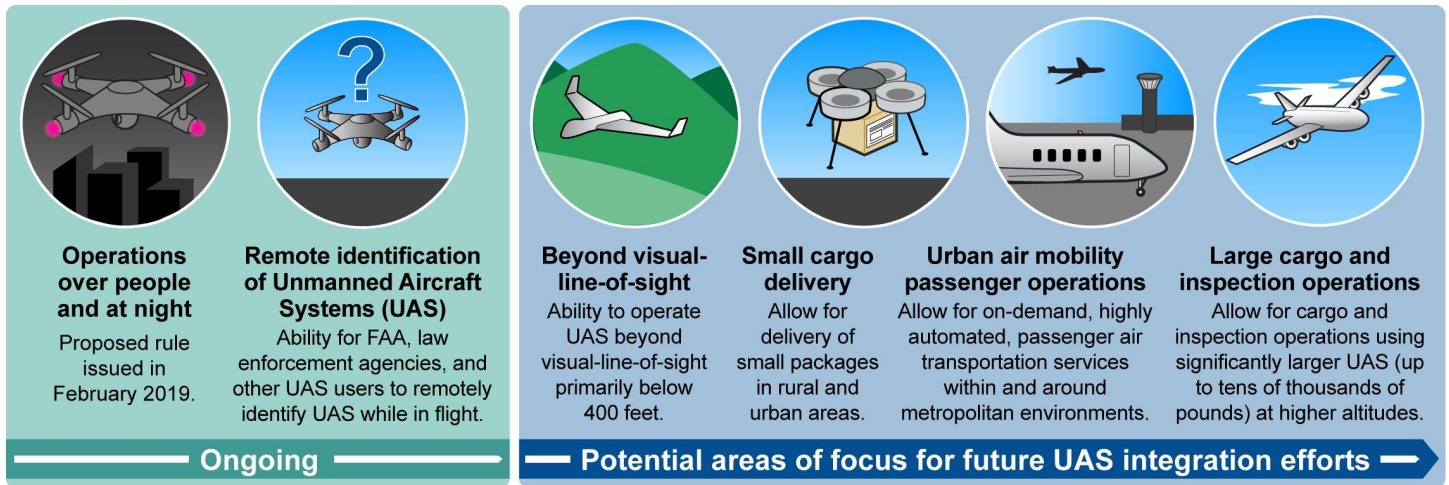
Operations over people and at night
Proposed rule issued in February 2019.

?

Remote identification of Unmanned Aircraft Systems (UAS)
Ability for FAA, law enforcement agencies, and other UAS users to remotely identify UAS while in flight.

Ongoing

Beyond visual-line-of-sight
Ability to operate UAS beyond visual-line-of-sight primarily below 400 feet.

Small cargo delivery
Allow for delivery of small packages in rural and urban areas.

Urban air mobility passenger operations
Allow for on-demand, highly automated, passenger air transportation services within and around metropolitan environments.

Large cargo and inspection operations
Allow for cargo and inspection operations using significantly larger UAS (up to tens of thousands of pounds) at higher altitudes.

Potential areas of focus for future UAS integration efforts